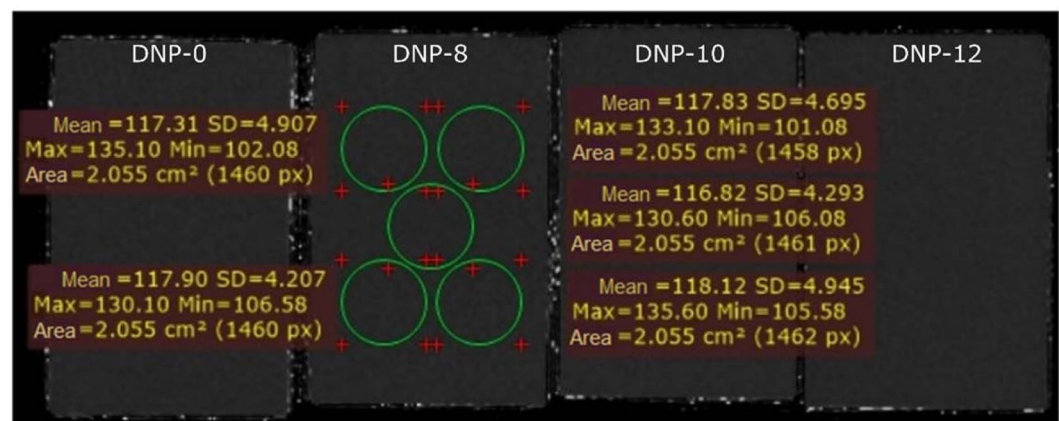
DNP-0

DNP-8

DNP-10

DNP-12

Mean =117.31 SD=4.907
Max=135.10 Min=102.08
Area=2.055 cm² (1460 px)

Mean =117.90 SD=4.207
Max=130.10 Min=106.58
Area=2.055 cm² (1460 px)

Mean =117.83 SD=4.695
Max=133.10 Min=101.08
Area=2.055 cm² (1458 px)

Mean =116.82 SD=4.293
Max=130.60 Min=106.08
Area=2.055 cm² (1461 px)

Mean =118.12 SD=4.945
Max=135.60 Min=105.58
Area=2.055 cm² (1462 px)